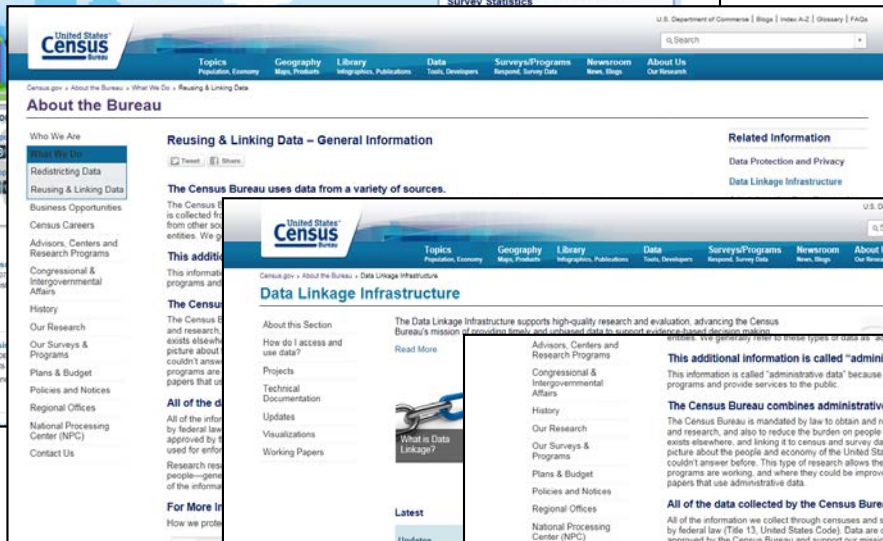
Survey Statistics

United States Census Bureau

U.S. Department of Commerce | Blogs | Index A-Z | Glossary | FAQs

Search

Topics Population, Economy
Geography Maps, Products
Library Infographics, Publications
Data Tools, Developers
Surveys/Programs Respond, Survey Data
Newsroom News, Blogs
About Us Our Research

Census.gov › About the Bureau › What We Do › Reusing & Linking Data

About the Bureau

Who We Are
What We Do
Redistricting Data
Reusing & Linking Data
Business Opportunities
Census Careers
Advisors, Centers and Research Programs
Congressional & Intergovernmental Affairs
History
Our Research
Our Surveys & Programs
Plans & Budget
Policies and Notices
Regional Offices
National Processing Center (NPC)
Contact Us

Reusing & Linking Data – General Information

Tweet Share

The Census Bureau uses data from a variety of sources.

The Census B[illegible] is collected fr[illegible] from other sou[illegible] entities. We g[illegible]

This additi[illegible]

This informati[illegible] programs and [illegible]

The Census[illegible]

The Census B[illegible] and research, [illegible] exists elsewhe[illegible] picture about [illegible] couldn't answ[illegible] programs are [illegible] papers that us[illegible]

All of the d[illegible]

All of the infor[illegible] by federal law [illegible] approved by t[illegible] used for enfor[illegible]

Research res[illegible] people—gene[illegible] of the informa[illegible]

For More In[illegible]

How we prote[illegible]

Related Information

Data Protection and Privacy

Data Linkage Infrastructure

United States Census Bureau

U.S. D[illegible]

Topics Population, Economy
Geography Maps, Products
Library Infographics, Publications
Data Tools, Developers
Surveys/Programs Respond, Survey Data
Newsroom News, Blogs
About U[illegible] Our Resear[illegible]

Census.gov › About the Bureau › Data Linkage Infrastructure

Data Linkage Infrastructure

About this Section
How do I access and use data?
Projects
Technical Documentation
Updates
Visualizations
Working Papers

The Data Linkage Infrastructure supports high-quality research and evaluation, advancing the Census Bureau's mission of providing timely and unbiased data to support evidence-based decision making.

Read More

What is Data Linkage?

Latest

Updates

Advisors, Centers and Research Programs
Congressional & Intergovernmental Affairs
History
Our Research
Our Surveys & Programs
Plans & Budget
Policies and Notices
Regional Offices
National Processing Center (NPC)

entities. We generally refer to these types of data as "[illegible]

This additional information is called "admini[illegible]

This information is called "administrative data" because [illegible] programs and provide services to the public.

The Census Bureau combines administrative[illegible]

The Census Bureau is mandated by law to obtain and r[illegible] and research, and also to reduce the burden on people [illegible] exists elsewhere, and linking it to census and survey da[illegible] picture about the people and economy of the United Sta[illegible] couldn't answer before. This type of research allows the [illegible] programs are working, and where they could be improv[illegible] papers that use administrative data.

All of the data collected by the Census Bure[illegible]

All of the information we collect through censuses and s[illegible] by federal law (Title 13, United States Code). Data are c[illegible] approved by the Census Bureau and support our missio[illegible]